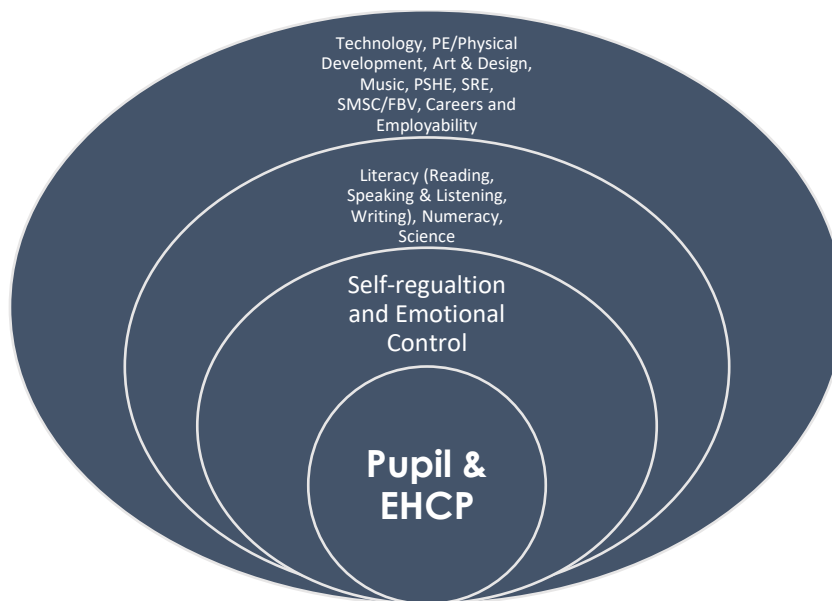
Technology, PE/Physical Development, Art & Design, Music, PSHE, SRE, SMSC/FBV, Careers and Employability

Literacy (Reading, Speaking & Listening, Writing), Numeracy, Science

Self-regualtion and Emotional Control

**Pupil & EHCP**